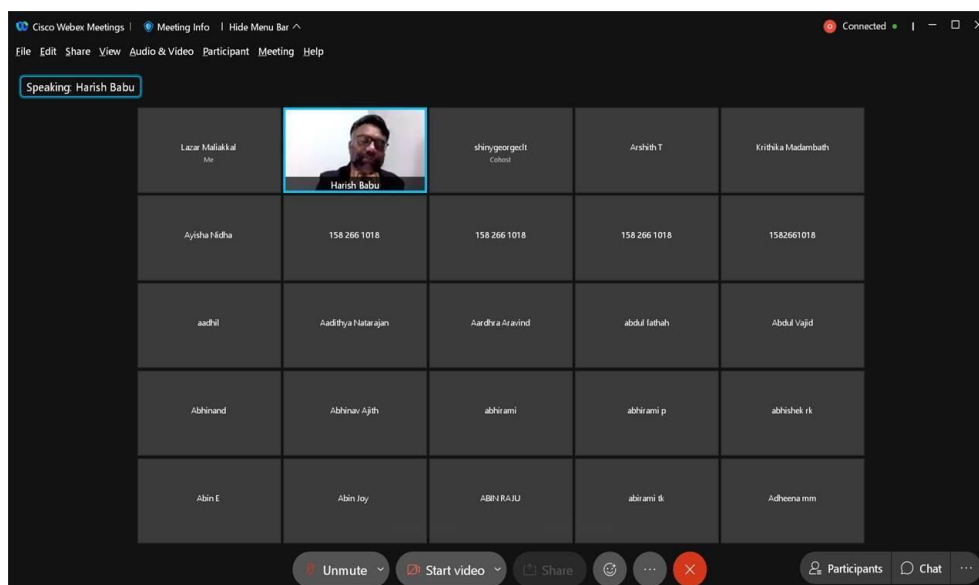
Cisco Webex Meetings | Meeting Info | Hide Menu Bar ^

Connected

File Edit Share View Audio & Video Participant Meeting Help

Speaking: Harish Babu

| | | | | |
|---|---|---|---|---|
| Lazar Maliakkal Me | Harish Babu | shinygeorgeclt Cohost | Arshith T | Krithika Madambath |
| Ayisha Nidha | 158 266 1018 | 158 266 1018 | 158 266 1018 | 1582661018 |
| aadhil | Aadithya Natarajan | Aardhra Aravind | abdul fathah | Abdul Vajid |
| Abhinand | Abhinav Ajith | abhirami | abhirami p | abhishek rk |
| Abin E | Abin Joy | ABIN RAJU | abirami tk | Adheena mm |

Unmute | Start video | Share | Participants | Chat